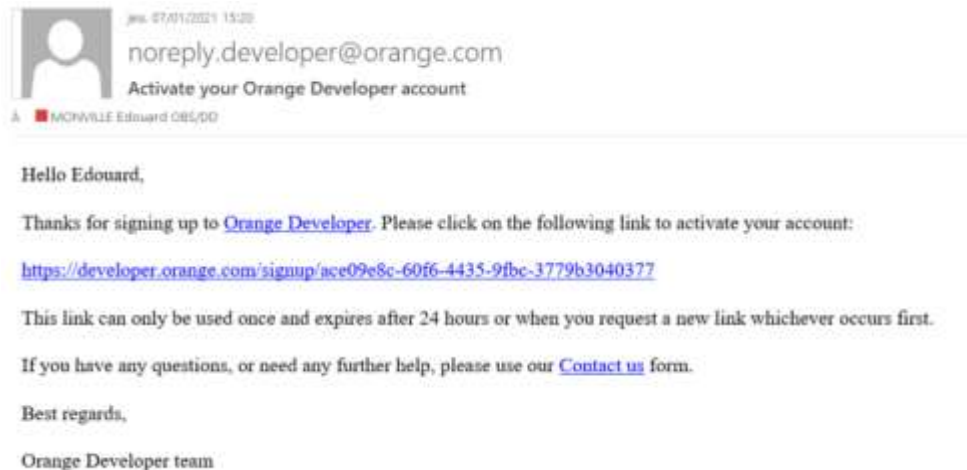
jeu. 07/01/2021 15:20
noreply.developer@orange.com
Activate your Orange Developer account
À MONVILLE Edouard OBS/DD

Hello Edouard,

Thanks for signing up to Orange Developer. Please click on the following link to activate your account:

https://developer.orange.com/signup/ace09e8c-60f6-4435-9fbc-3779b3040377

This link can only be used once and expires after 24 hours or when you request a new link whichever occurs first.

If you have any questions, or need any further help, please use our Contact us form.

Best regards,

Orange Developer team